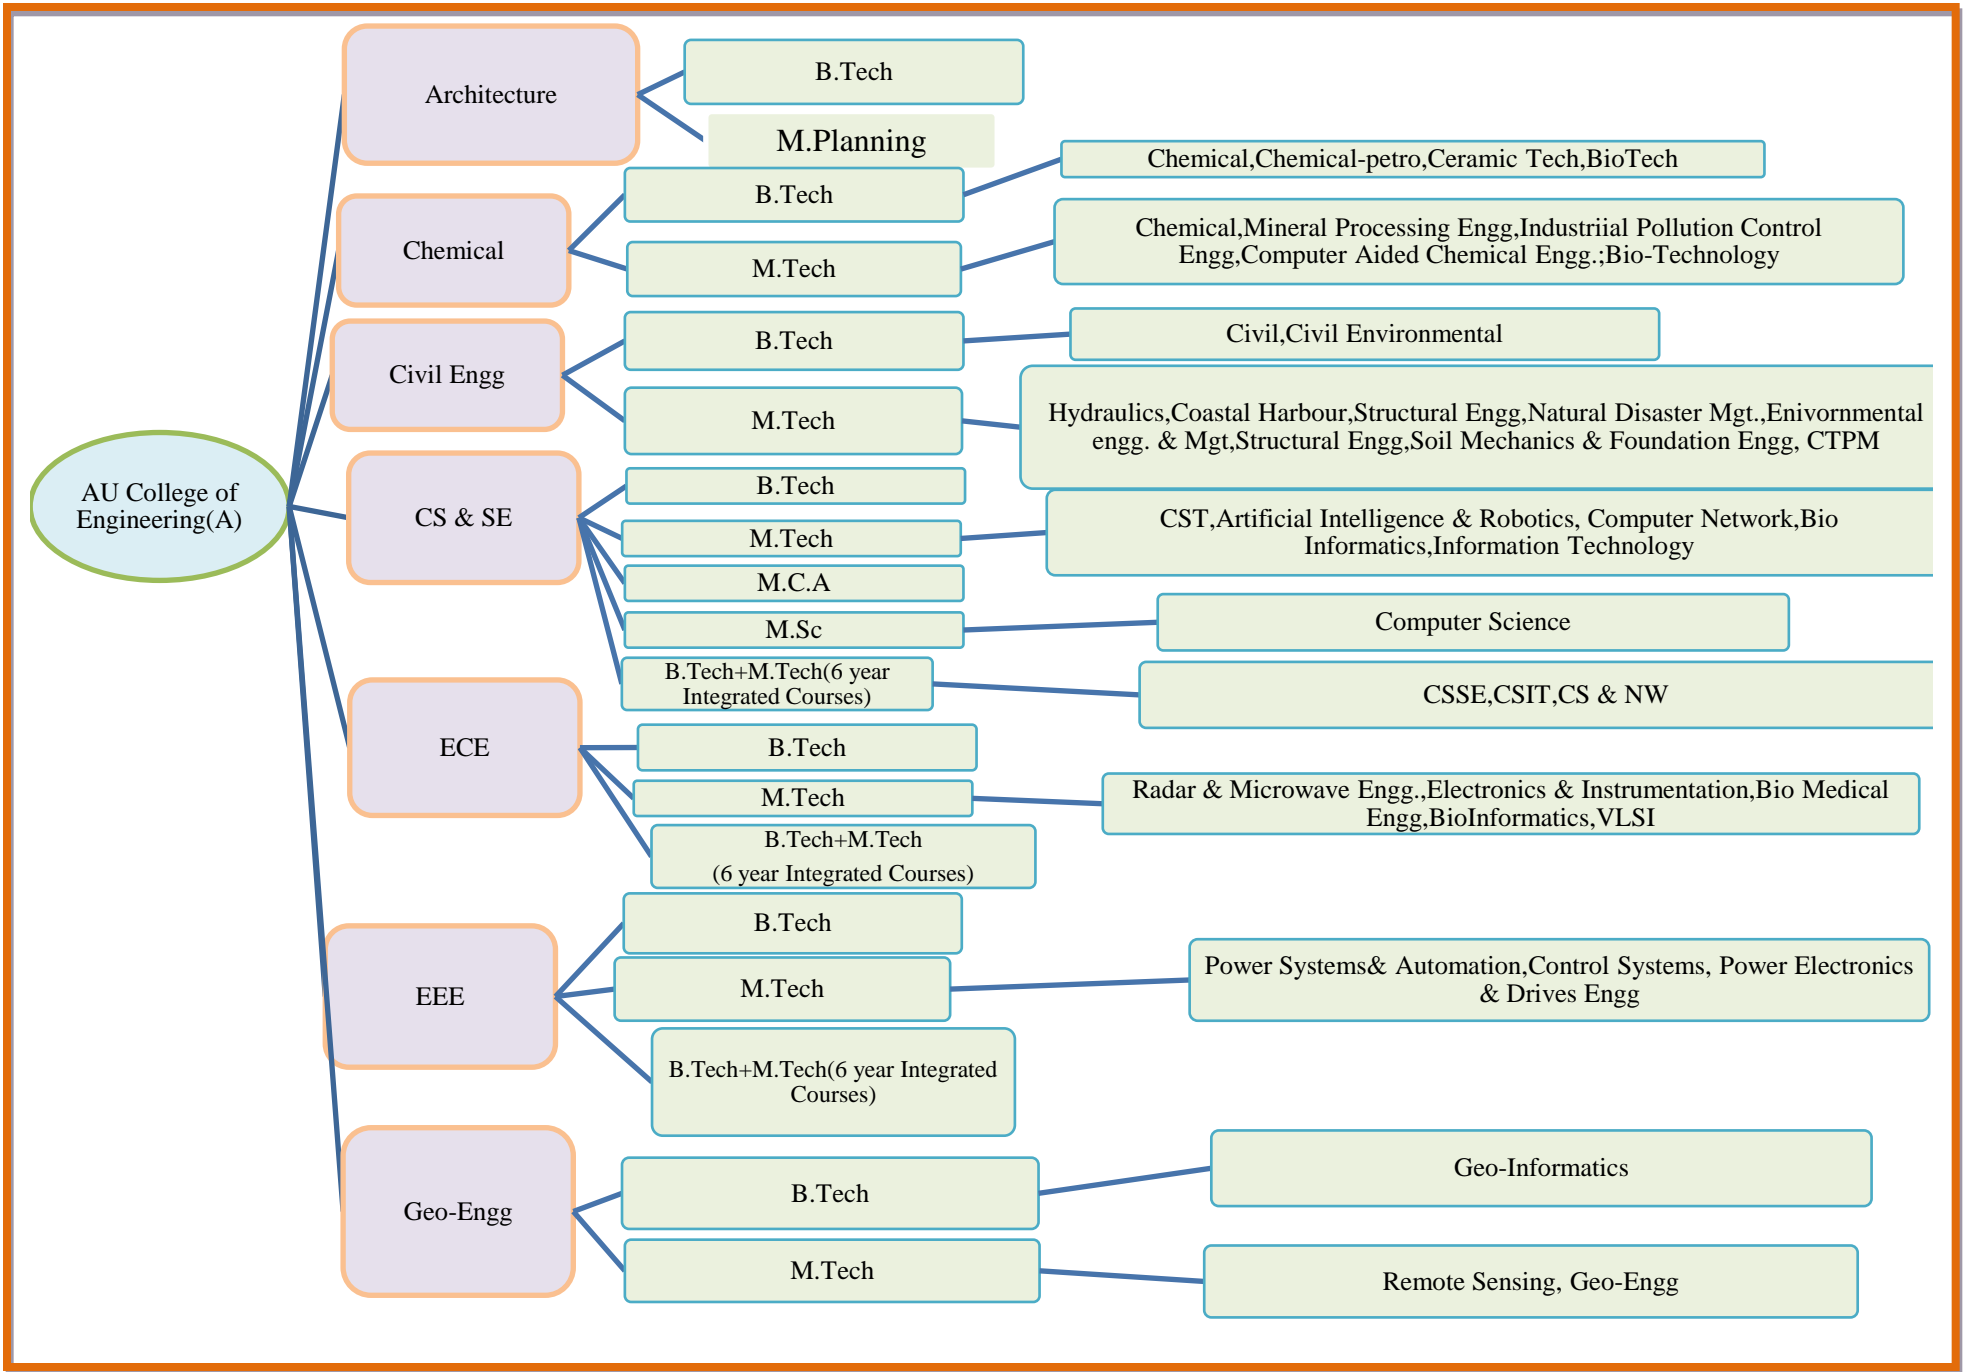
AU College of Engineering(A)

Architecture

B.Tech

M.Planning

Chemical

B.Tech

Chemical,Chemical-petro,Ceramic Tech,BioTech

M.Tech

Chemical,Mineral Processing Engg,Industriial Pollution Control Engg,Computer Aided Chemical Engg.;Bio-Technology

Civil Engg

B.Tech

Civil,Civil Environmental

M.Tech

Hydraulics,Coastal Harbour,Structural Engg,Natural Disaster Mgt.,Enivornmental engg. & Mgt,Structural Engg,Soil Mechanics & Foundation Engg, CTPM

CS & SE

B.Tech

M.Tech

CST,Artificial Intelligence & Robotics, Computer Network,Bio Informatics,Information Technology

M.C.A

M.Sc

Computer Science

B.Tech+M.Tech(6 year Integrated Courses)

CSSE,CSIT,CS & NW

ECE

B.Tech

M.Tech

Radar & Microwave Engg.,Electronics & Instrumentation,Bio Medical Engg,BioInformatics,VLSI

B.Tech+M.Tech (6 year Integrated Courses)

EEE

B.Tech

M.Tech

Power Systems& Automation,Control Systems, Power Electronics & Drives Engg

B.Tech+M.Tech(6 year Integrated Courses)

Geo-Engg

B.Tech

Geo-Informatics

M.Tech

Remote Sensing, Geo-Engg